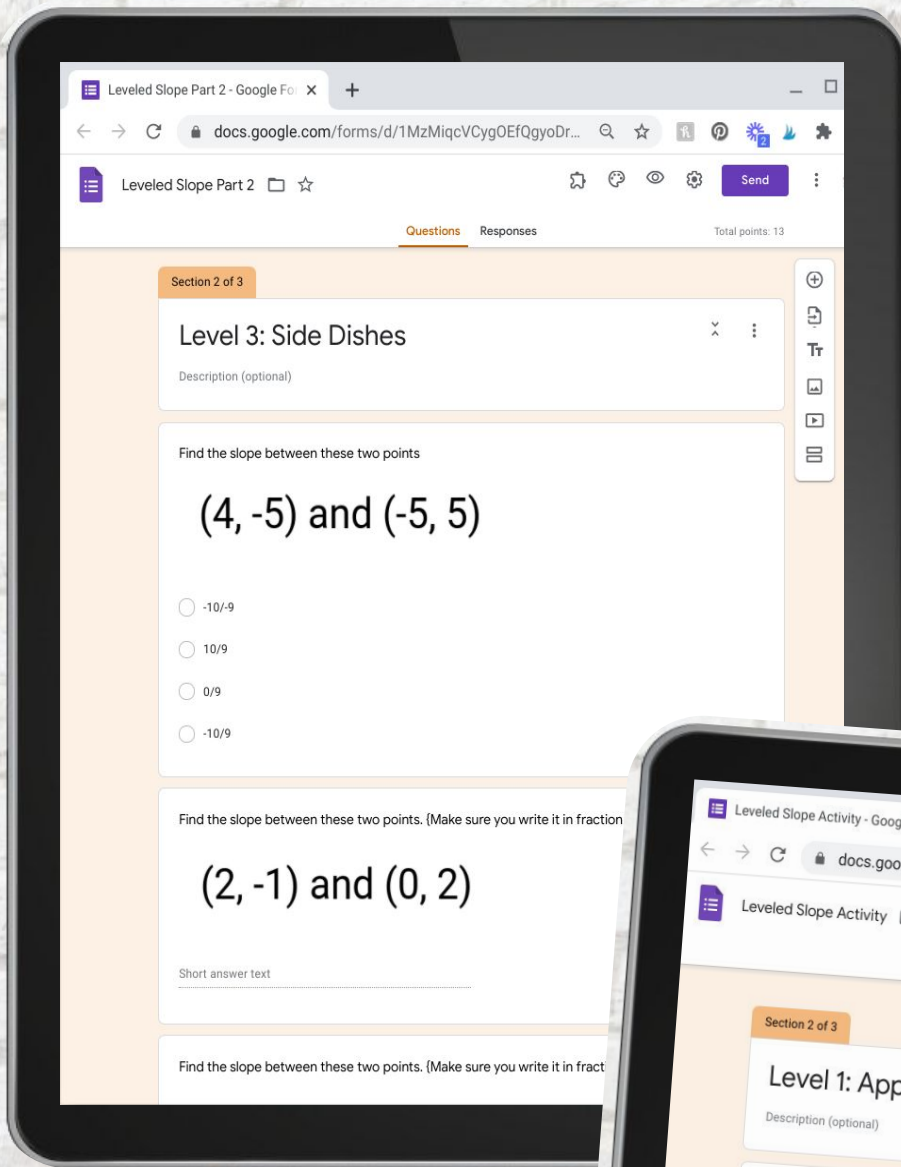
Leveled Slope Part 2 - Google Fo ×

docs.google.com/forms/d/1MzMiqcVCygOEfQgyoDr...

Leveled Slope Part 2

Send

Questions Responses

Total points: 13

Section 2 of 3

Level 3: Side Dishes

Description (optional)

Find the slope between these two points

(4, -5) and (-5, 5)

-10/-9

10/9

0/9

-10/9

Find the slope between these two points. (Make sure you write it in fraction

(2, -1) and (0, 2)

Short answer text

Find the slope between these two points. (Make sure you write it in fract

Leveled Slope Activity - Goog

docs.goo

Leveled Slope Activity

Section 2 of 3

Level 1: App

Description (optional)